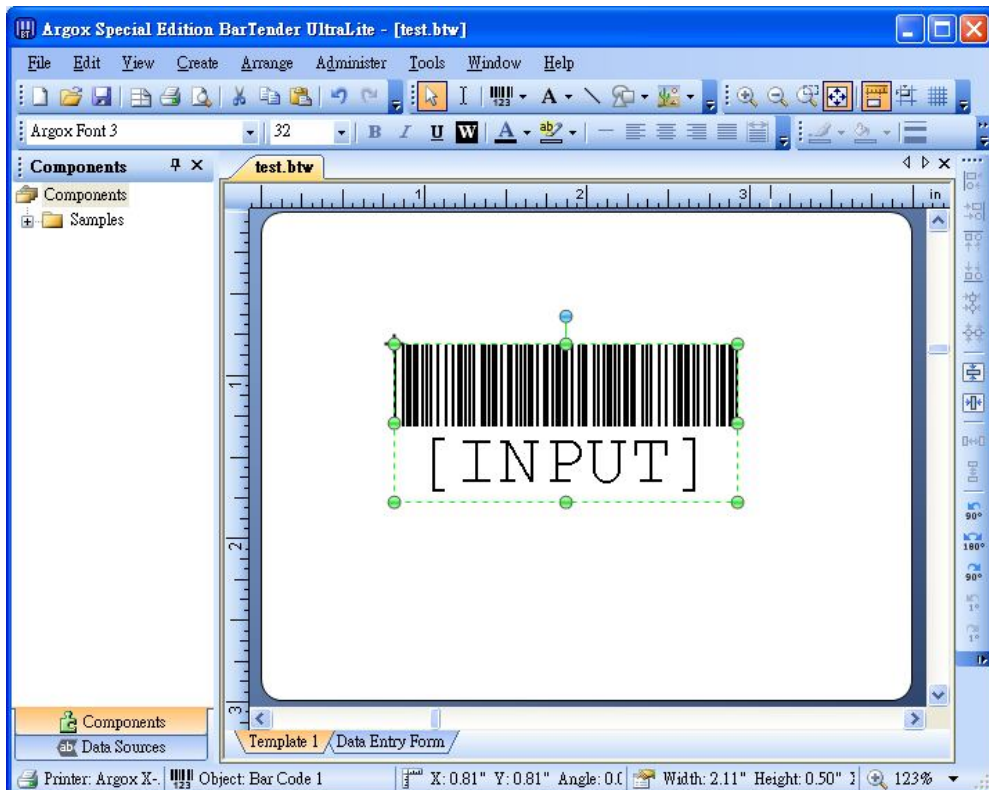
Argox Special Edition BarTender UltraLite - [test.btw]

File Edit View Create Arrange Administer Tools Window Help

Argox Font 3 32 B I U W A

Components

Components
Samples

test.btw

1 2 3 in

1

2

3

[INPUT]

Components
Data Sources

Template 1 Data Entry Form

90°
180°
90°
1°
1°

Printer: Argox X- Object: Bar Code 1 X: 0.81" Y: 0.81" Angle: 0.( Width: 2.11" Height: 0.50" 123%